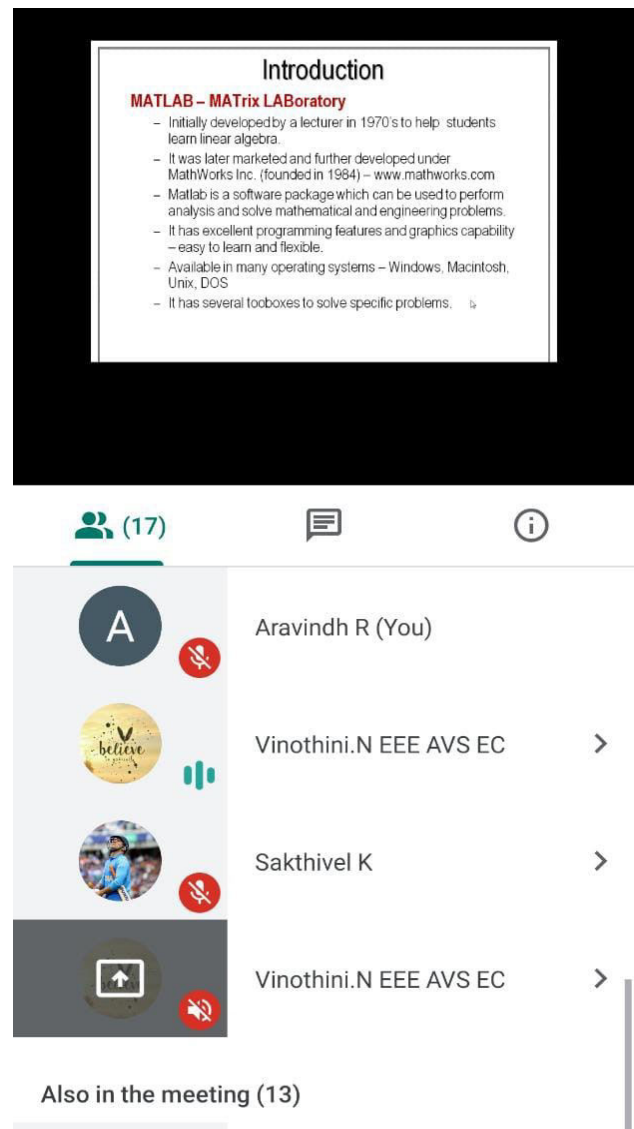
Introduction

MATLAB – MATrix LABoratory

– Initially developed by a lecturer in 1970's to help students learn linear algebra.
– It was later marketed and further developed under MathWorks Inc. (founded in 1984) – www.mathworks.com
– Matlab is a software package which can be used to perform analysis and solve mathematical and engineering problems.
– It has excellent programming features and graphics capability – easy to learn and flexible.
– Available in many operating systems – Windows, Macintosh, Unix, DOS
– It has several tooboxes to solve specific problems.

(17)

A Aravindh R (You)

believe Vinothini.N EEE AVS EC

Sakthivel K

Vinothini.N EEE AVS EC

Also in the meeting (13)